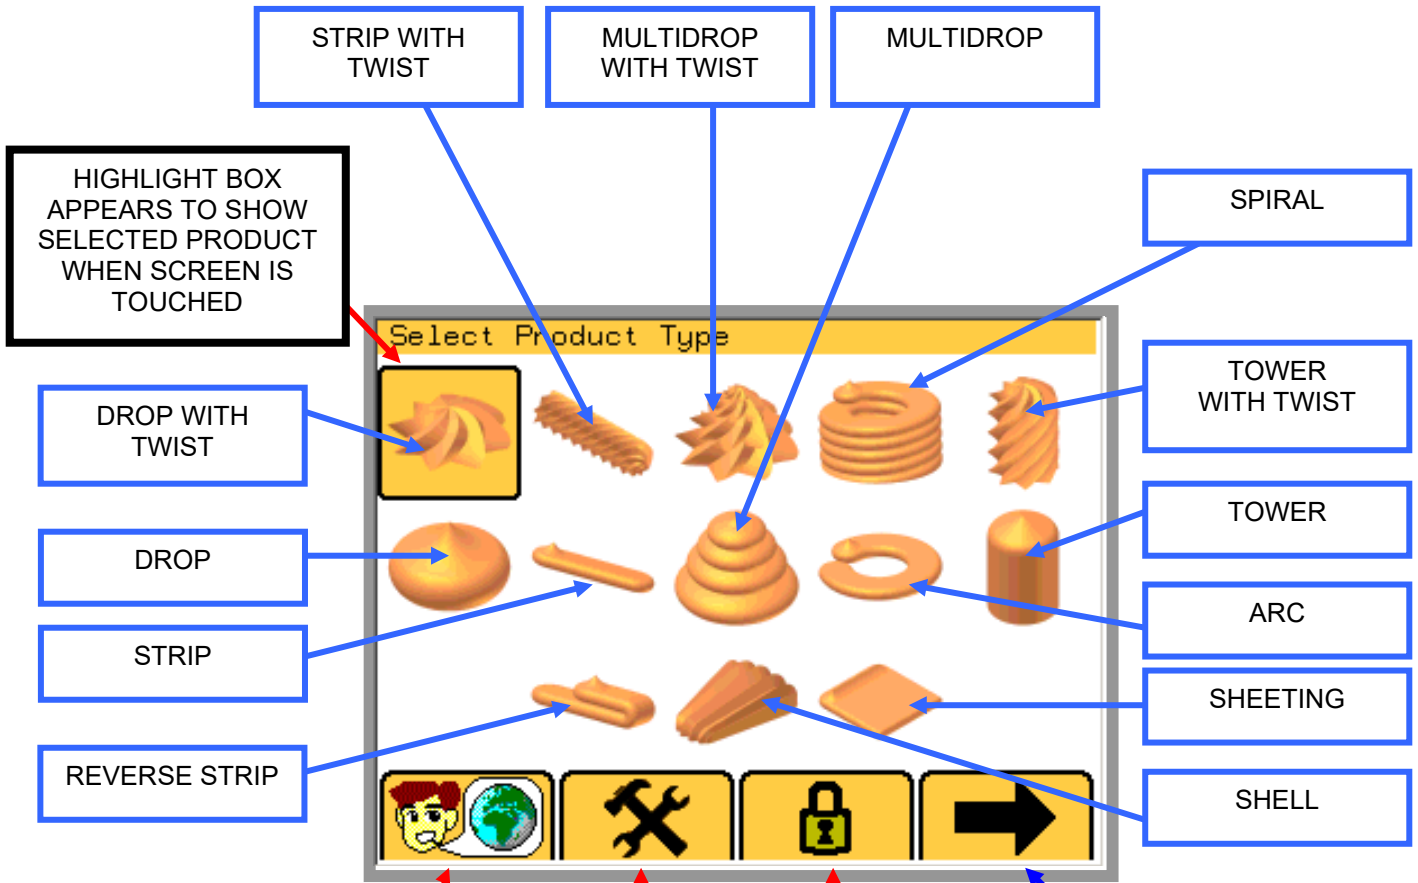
STRIP WITH TWIST

MULTIDROP WITH TWIST

MULTIDROP

HIGHLIGHT BOX APPEARS TO SHOW SELECTED PRODUCT WHEN SCREEN IS TOUCHED

SPIRAL

Select Product Type

DROP WITH TWIST

TOWER WITH TWIST

TOWER

DROP

ARC

STRIP

SHEETING

REVERSE STRIP

SHELL